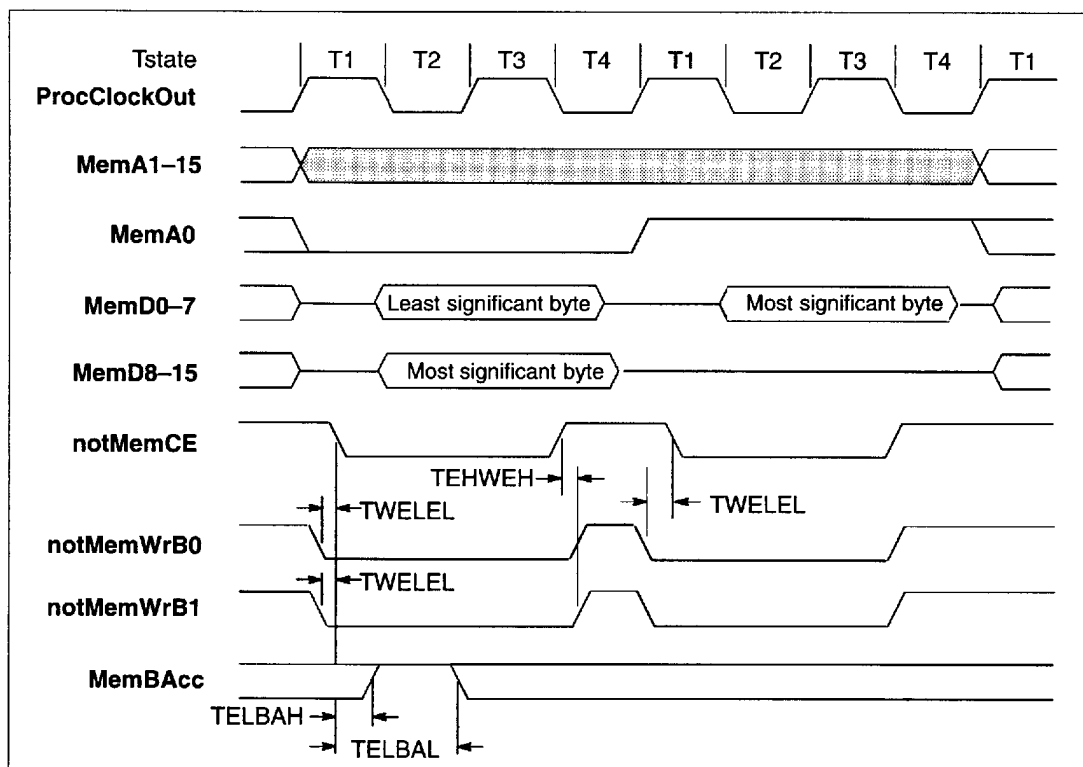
Tstate T1 T2 T3 T4 T1 T2 T3 T4 T1

ProcClockOut

MemA1–15

MemA0

MemD0–7 Least significant byte Most significant byte

MemD8–15 Most significant byte

notMemCE

TEHWEH

TWELEL

TWELEL

notMemWrB0

TWELEL

notMemWrB1

MemBAcc

TELBAH

TELBAL